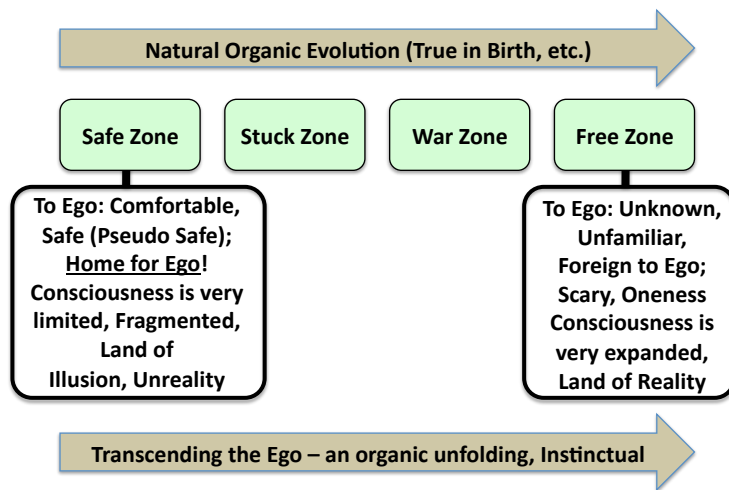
Natural Organic Evolution (True in Birth, etc.)

Safe Zone

Stuck Zone

War Zone

Free Zone

To Ego: Comfortable, Safe (Pseudo Safe); Home for Ego! Consciousness is very limited, Fragmented, Land of Illusion, Unreality

To Ego: Unknown, Unfamiliar, Foreign to Ego; Scary, Oneness Consciousness is very expanded, Land of Reality

Transcending the Ego – an organic unfolding, Instinctual